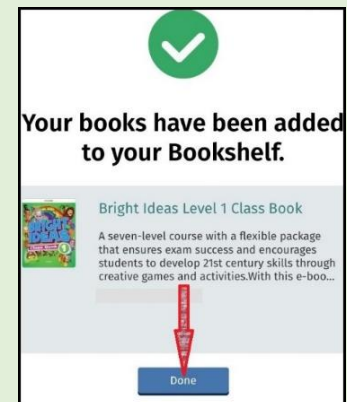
Your books have been added to your Bookshelf.

Bright Ideas Level 1 Class Book

A seven-level course with a flexible package that ensures exam success and encourages students to develop 21st century skills through creative games and activities.With this e-boo...

Done